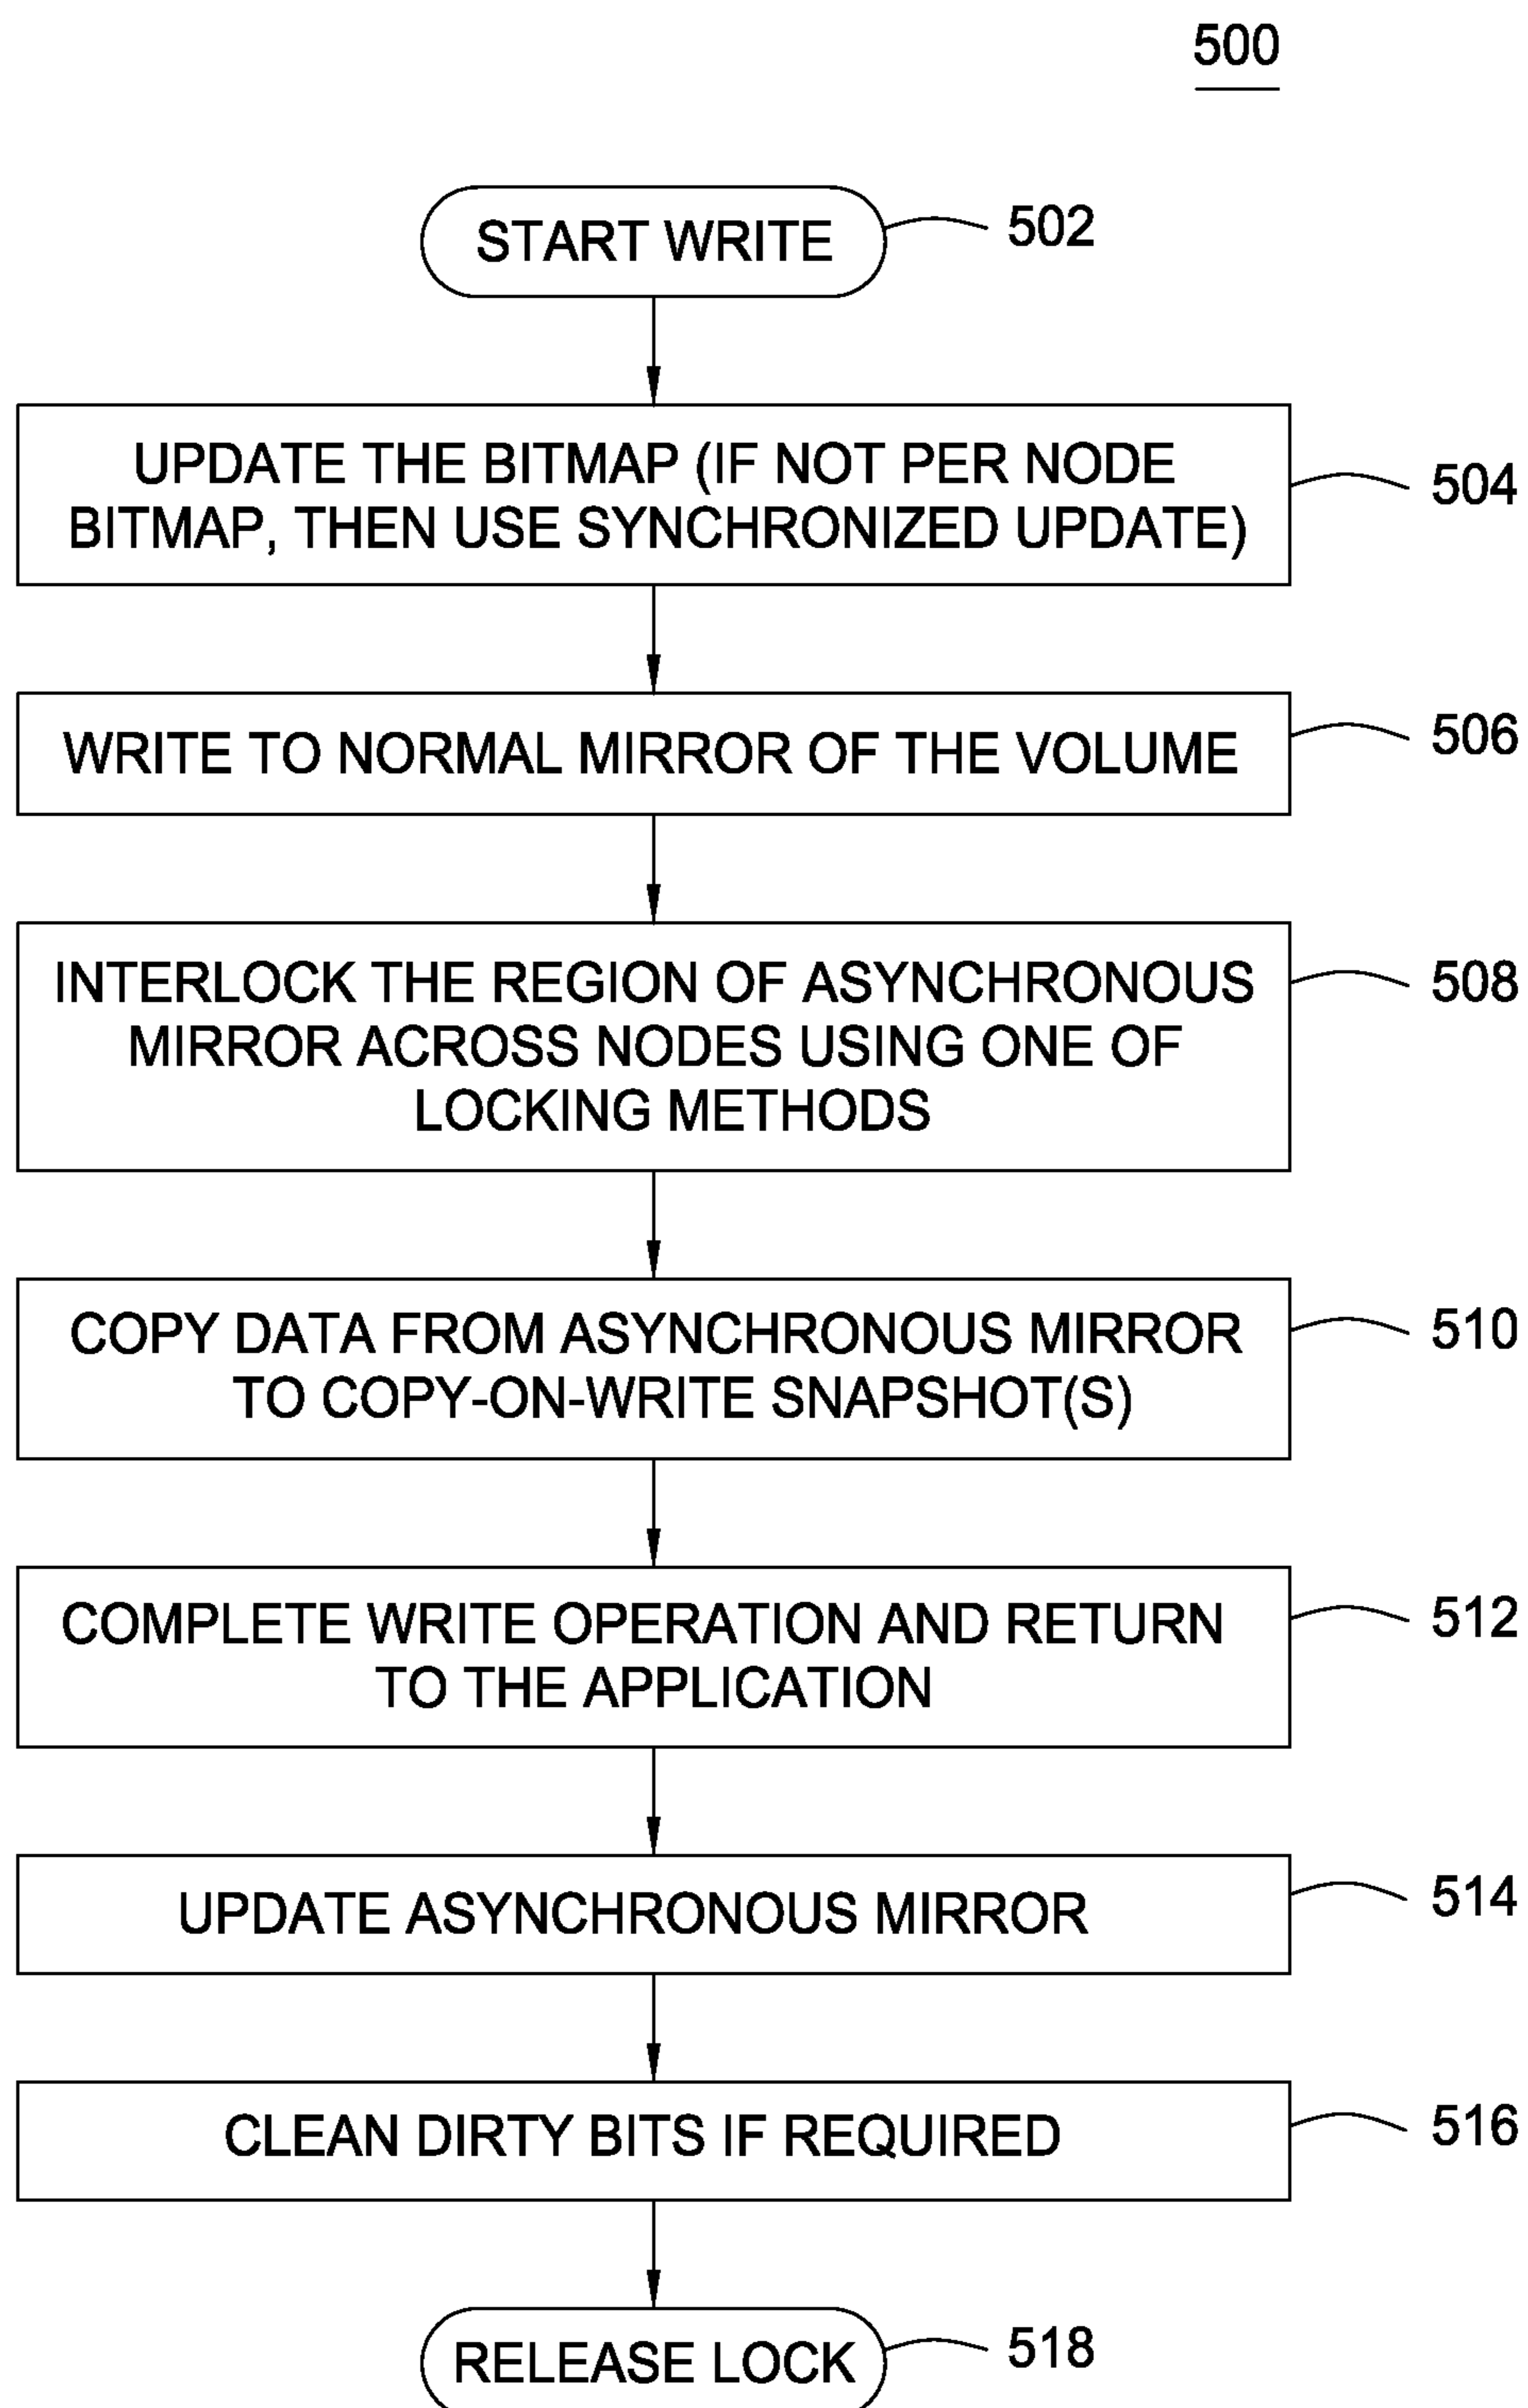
500

START WRITE

502

UPDATE THE BITMAP (IF NOT PER NODE BITMAP, THEN USE SYNCHRONIZED UPDATE)

504

WRITE TO NORMAL MIRROR OF THE VOLUME

506

INTERLOCK THE REGION OF ASYNCHRONOUS MIRROR ACROSS NODES USING ONE OF LOCKING METHODS

508

COPY DATA FROM ASYNCHRONOUS MIRROR TO COPY-ON-WRITE SNAPSHOT(S)

510

COMPLETE WRITE OPERATION AND RETURN TO THE APPLICATION

512

UPDATE ASYNCHRONOUS MIRROR

514

CLEAN DIRTY BITS IF REQUIRED

516

RELEASE LOCK

518